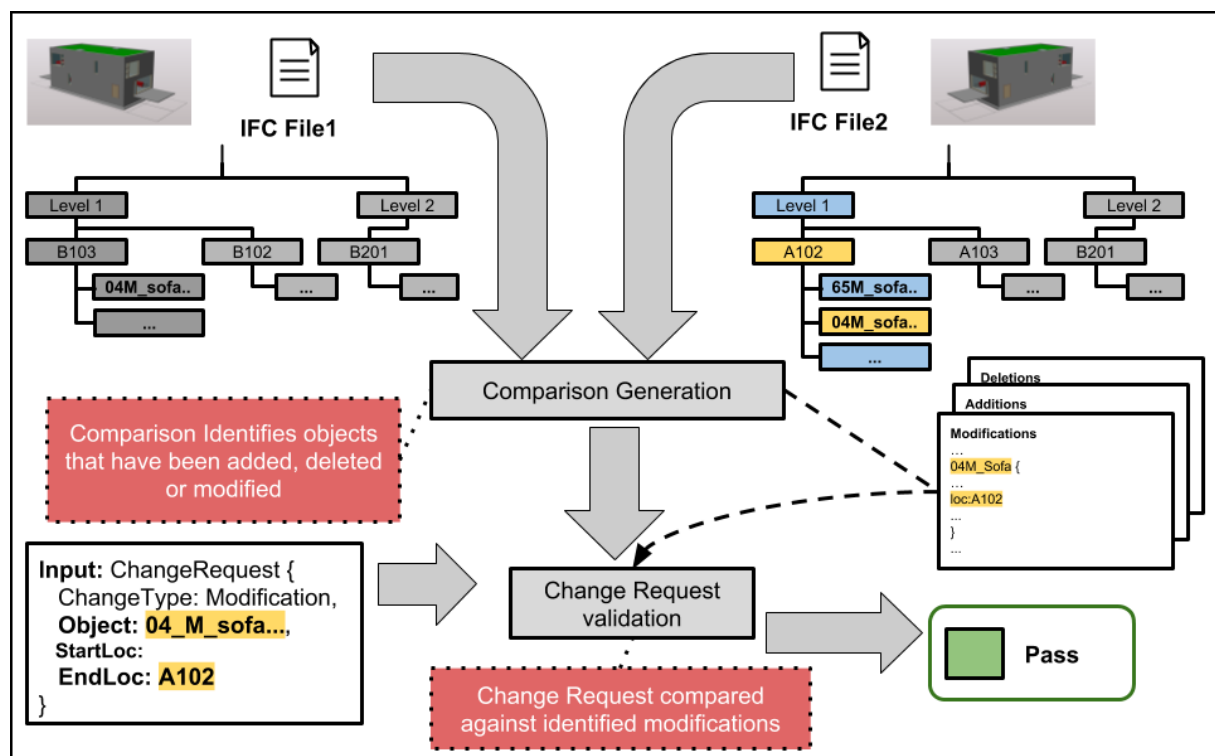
IFC File1

Level 1
Level 2
B103
B102
B201
04M_sofa..
...
...
...

IFC File2

Level 1
Level 2
A102
A103
B201
65M_sofa..
04M_sofa..
...
...
...

Comparison Generation

Comparison Identifies objects that have been added, deleted or modified

Deletions
Additions
Modifications
...
04M_Sofa {
...
loc:A102
...
}
...

Input: ChangeRequest {
ChangeType: Modification,
Object: 04_M_sofa...,
StartLoc:
EndLoc: A102
}

Change Request validation

Change Request compared against identified modifications

Pass